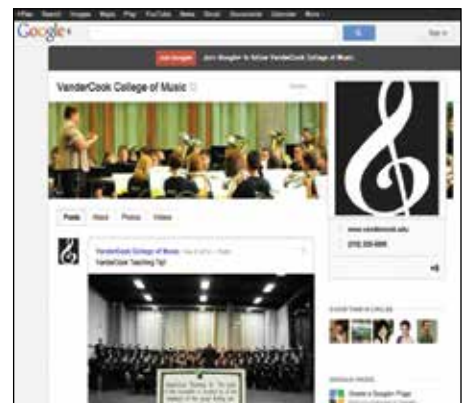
+You Search Images Maps Play YouTube News Gmail Documents Calendar More

Google+

Sign in

Join Google+ to follow VanderCook College of Music

VanderCook College of Music

Posts About Photos Videos

VanderCook College of Music

VanderCook Teaching Tip!

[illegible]

www.vandercook.edu

(312) 225-6288

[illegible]

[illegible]

Create a Google+ Page